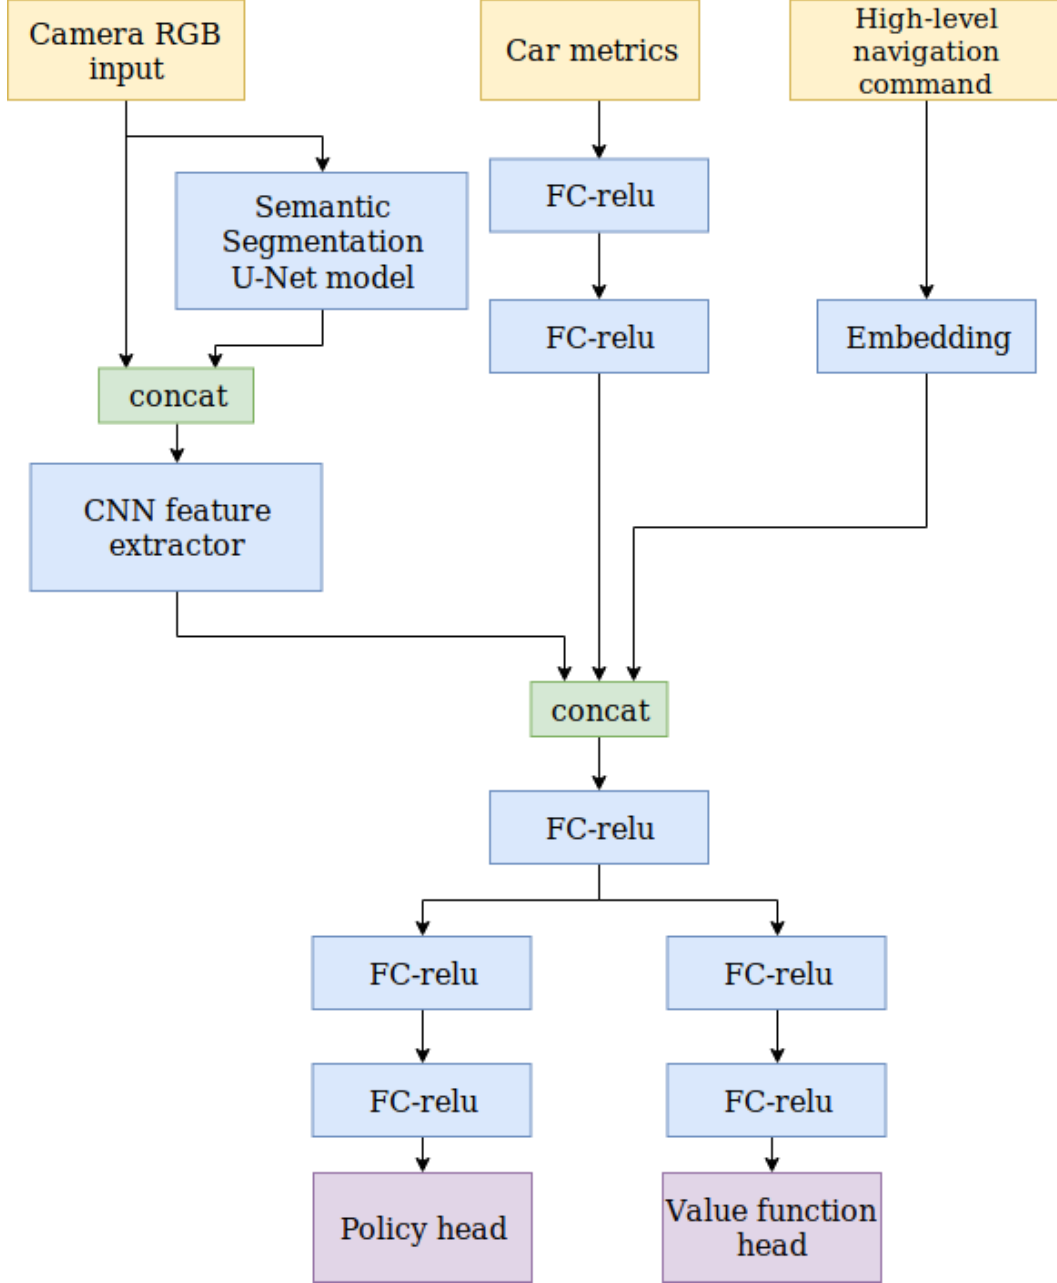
Camera RGB input

Car metrics

High-level navigation command

Semantic Segmentation U-Net model

FC-relu

FC-relu

Embedding

concat

CNN feature extractor

concat

FC-relu

FC-relu

FC-relu

FC-relu

FC-relu

Policy head

Value function head